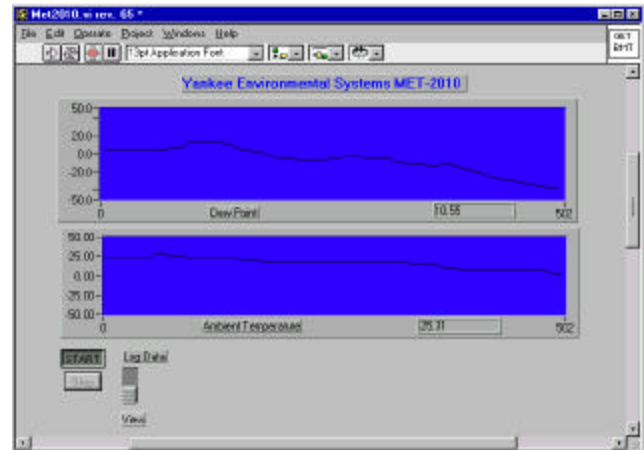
Met2010.vi rev. 65 *

File Edit Operate Project Windows Help

13pt Application Font

Yankee Environmental Systems MET-2010

50.0
20.0
0.0
-20.0
-50.0
0
Dew Point
10.55
502

50.00
25.00
0.00
-25.00
-50.00
0
Ambient Temperature
25.31
502

START
Stop
Log Data!
View!